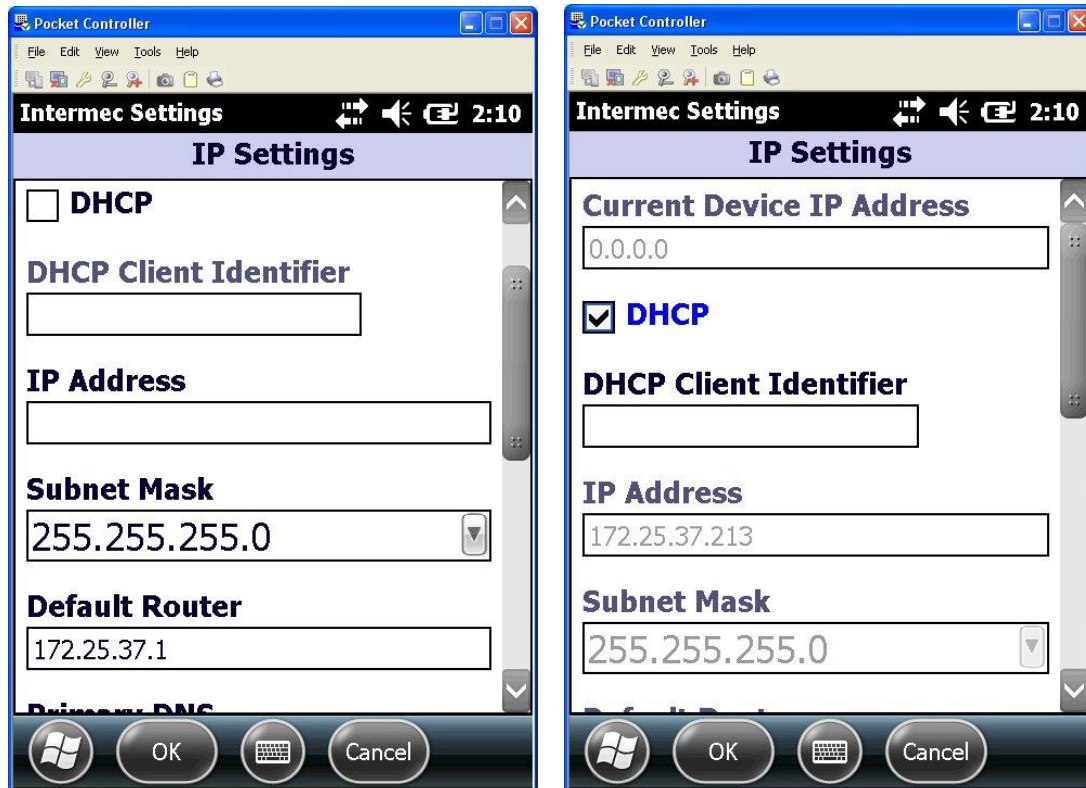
Pocket Controller

File Edit View Tools Help

Intermec Settings 2:10

IP Settings

DHCP

DHCP Client Identifier

IP Address

Subnet Mask

255.255.255.0

Default Router

172.25.37.1

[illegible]

OK Cancel

Pocket Controller

File Edit View Tools Help

Intermec Settings 2:10

IP Settings

Current Device IP Address

0.0.0.0

DHCP

DHCP Client Identifier

IP Address

172.25.37.213

Subnet Mask

255.255.255.0

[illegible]

OK Cancel